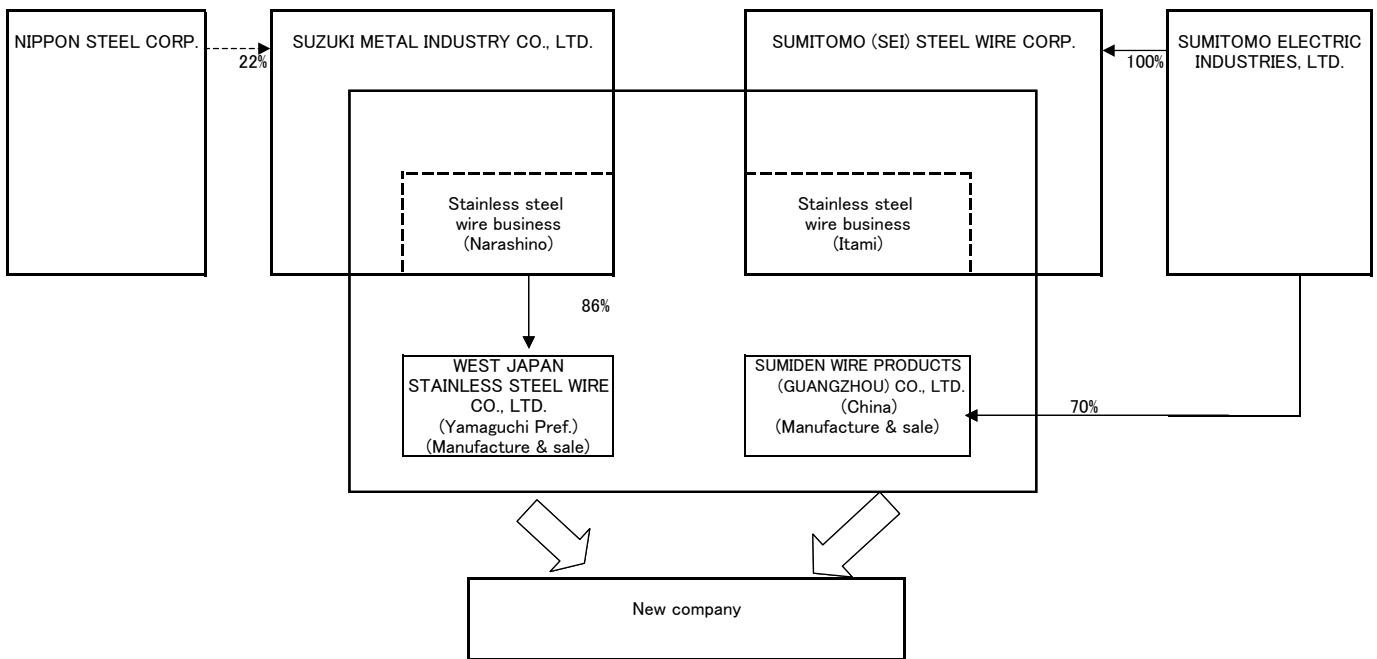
NIPPON STEEL CORP.

22%

SUZUKI METAL INDUSTRY CO., LTD.

SUMITOMO (SEI) STEEL WIRE CORP.

100%

SUMITOMO ELECTRIC INDUSTRIES, LTD.

Stainless steel wire business (Narashino)

Stainless steel wire business (Itami)

86%

WEST JAPAN STAINLESS STEEL WIRE CO., LTD. (Yamaguchi Pref.) (Manufacture & sale)

SUMIDEN WIRE PRODUCTS (GUANGZHOU) CO., LTD. (China) (Manufacture & sale)

70%

New company